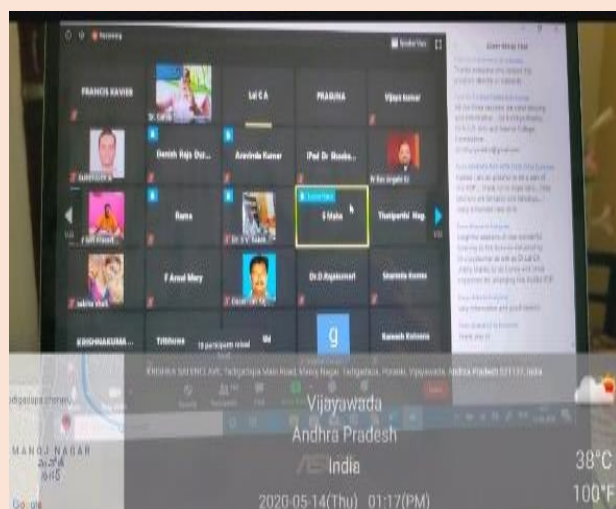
Recording

FRANCIS XAVIER

Lal C A

PRABINA

Vijaya kumar

Danish Raja Ouz...

Aravinda Kumar

iPad Dr Shoaibu...

Rama

S Maha

Thuniparthi Nag...

F Arpul Mary

Dr.D.Rajkumar

Sharmila Kannan

KRISHNAKUMA...

Tribhuvan

g

Kamesh Kotivera

Vijayawada

Andhra Pradesh

India

38°C

100°F

2020-05-14(Thu) 01:17(PM)

MANOJ NAGAR

Google